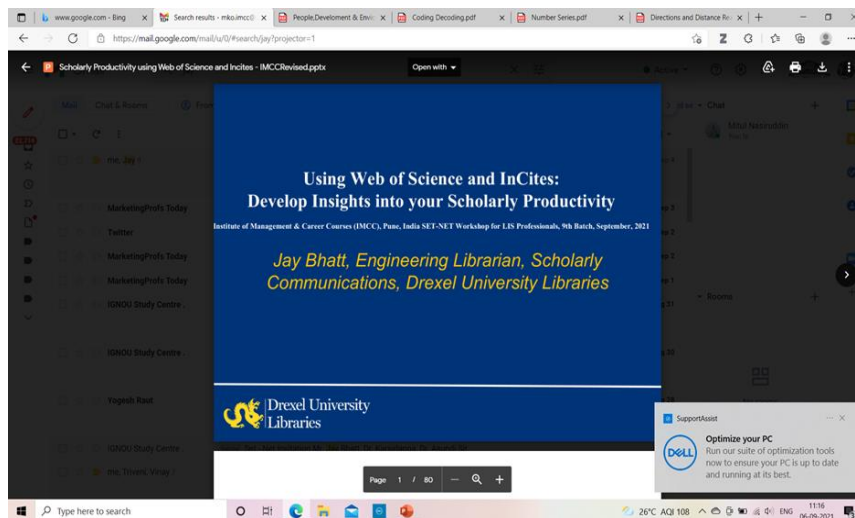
www.google.com - Bing | Search results - mko.imcc@ | People,Develoment & Env | Coding Decoding.pdf | Number Series.pdf | Directions and Distance Re | +

https://mail.google.com/mail/u/0/#search/jay?projector=1

Scholarly Productivity using Web of Science and Incites - IMCCRevised.pptx

Open with

Mail | Chat & Rooms

me, Jay

MarketingProfs Today

Twitter

MarketingProfs Today

MarketingProfs Today

IGNOU Study Centre

IGNOU Study Centre

Yogesh Rout

IGNOU Study Centre

me, Trivedi, Vinay

Chat

Rooms

Using Web of Science and InCites:
Develop Insights into your Scholarly Productivity

Institute of Management & Career Courses (IMCC), Pune, India SET-NET Workshop for LIS Professionals, 9th Batch, September, 2021

Jay Bhatt, Engineering Librarian, Scholarly Communications, Drexel University Libraries

Drexel University Libraries

Page 1 / 80

SupportAssist

Optimize your PC

Run our suite of optimization tools now to ensure your PC is up to date and running at its best.

DELL

Type here to search

26°C AQI 108 ENG 11:16 06-09-2021